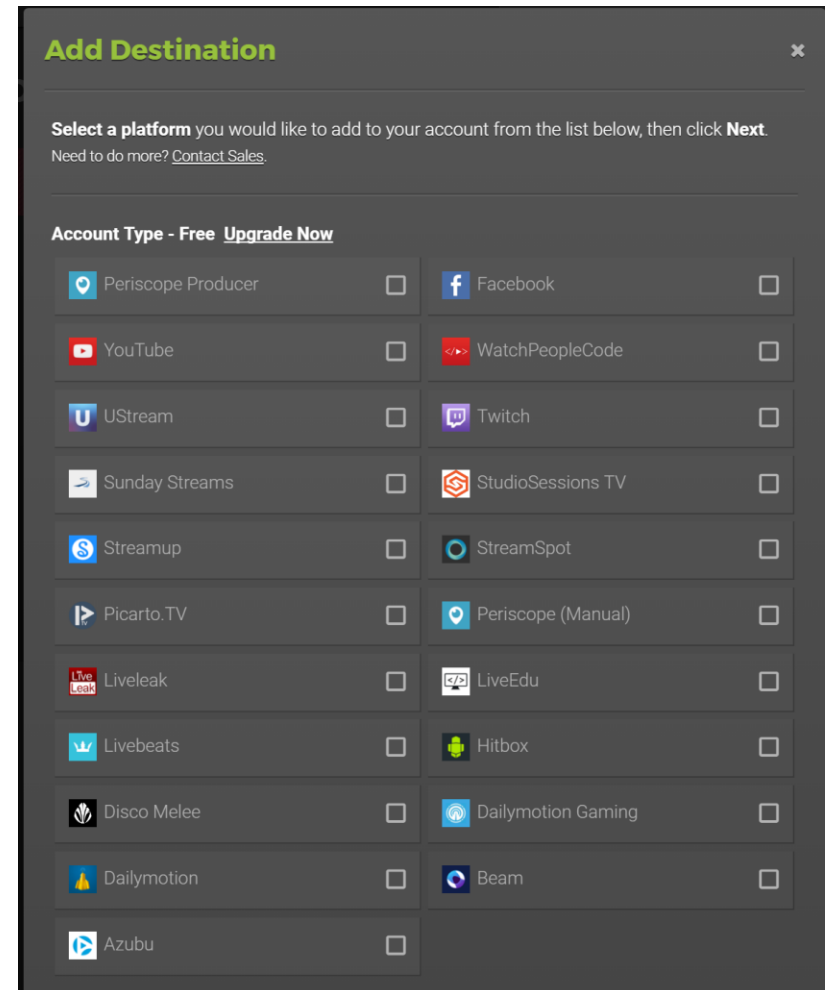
Add Destination

×

**Select a platform** you would like to add to your account from the list below, then click **Next**.
Need to do more? Contact Sales.

Account Type - Free Upgrade Now

Periscope Producer

Facebook

YouTube

WatchPeopleCode

UStream

Twitch

Sunday Streams

StudioSessions TV

Streamup

StreamSpot

Picarto.TV

Periscope (Manual)

Live Leak Liveleak

LiveEdu

Livebeats

Hitbox

Disco Melee

Dailymotion Gaming

Dailymotion

Beam

Azubu